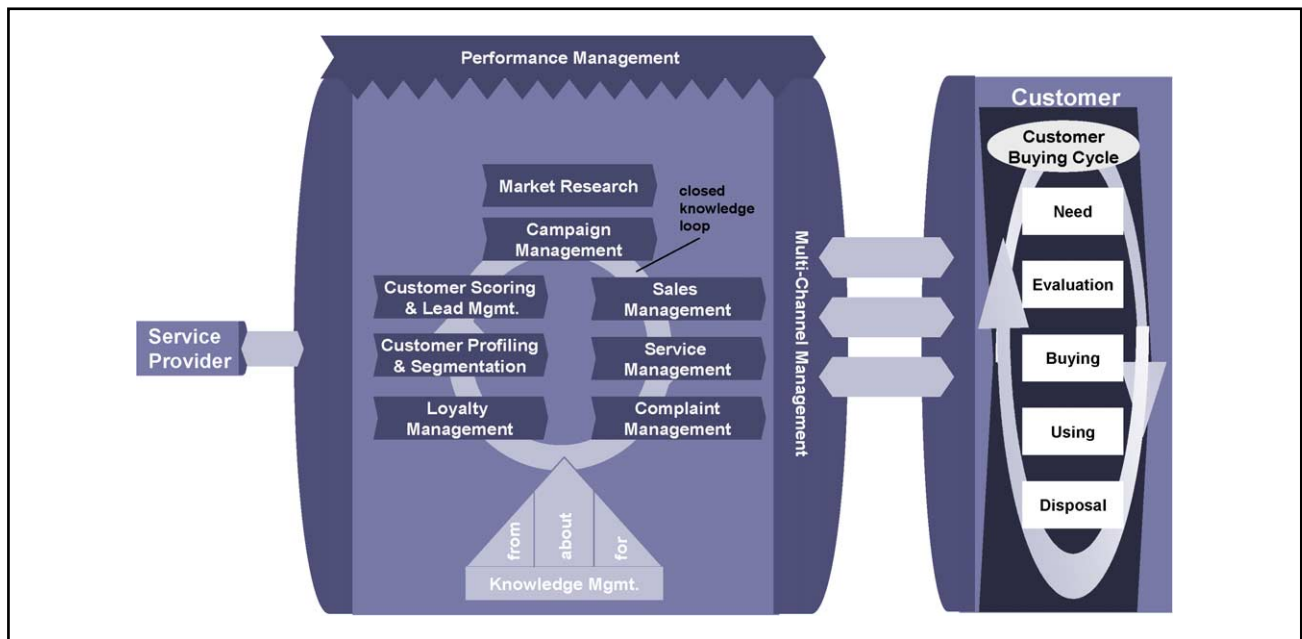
Performance Management

Service Provider

Market Research

closed knowledge loop

Campaign Management

Customer Scoring & Lead Mgmt.

Sales Management

Customer Profiling & Segmentation

Service Management

Loyalty Management

Complaint Management

from

about

for

Knowledge Mgmt.

Multi-Channel Management

Customer

Customer Buying Cycle

Need

Evaluation

Buying

Using

Disposal